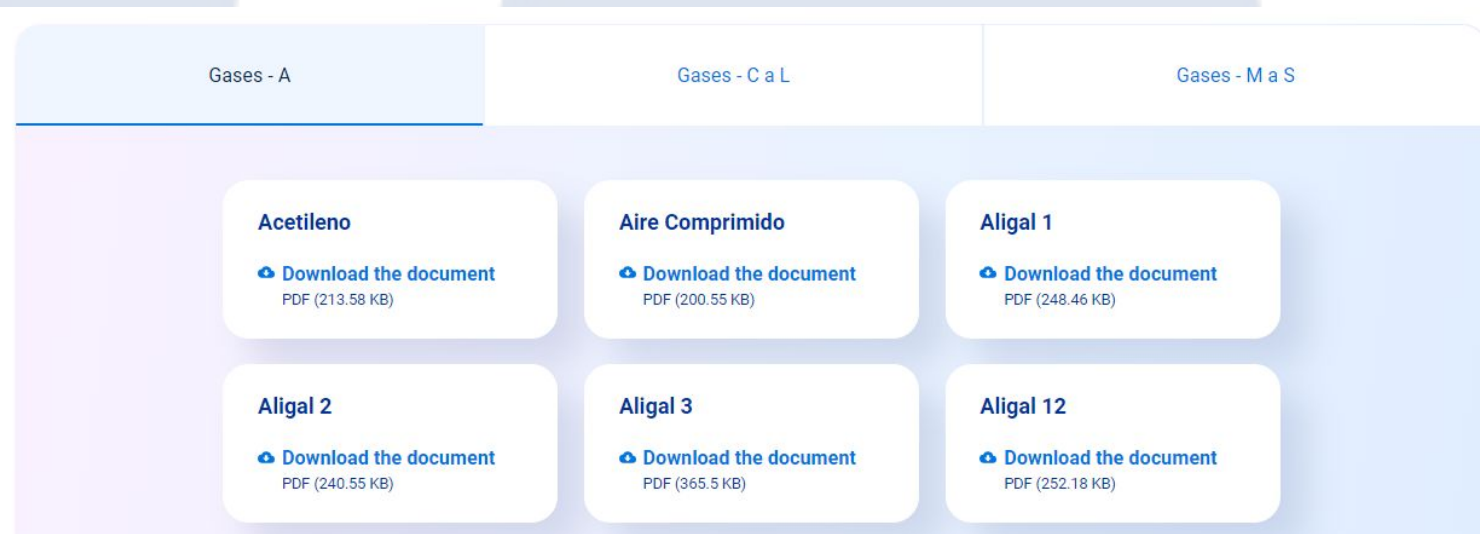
Gases - A

Gases - C a L

Gases - M a S

Acetileno

Download the document
PDF (213.58 KB)

Aire Comprimido

Download the document
PDF (200.55 KB)

Aligal 1

Download the document
PDF (248.46 KB)

Aligal 2

Download the document
PDF (240.55 KB)

Aligal 3

Download the document
PDF (365.5 KB)

Aligal 12

Download the document
PDF (252.18 KB)